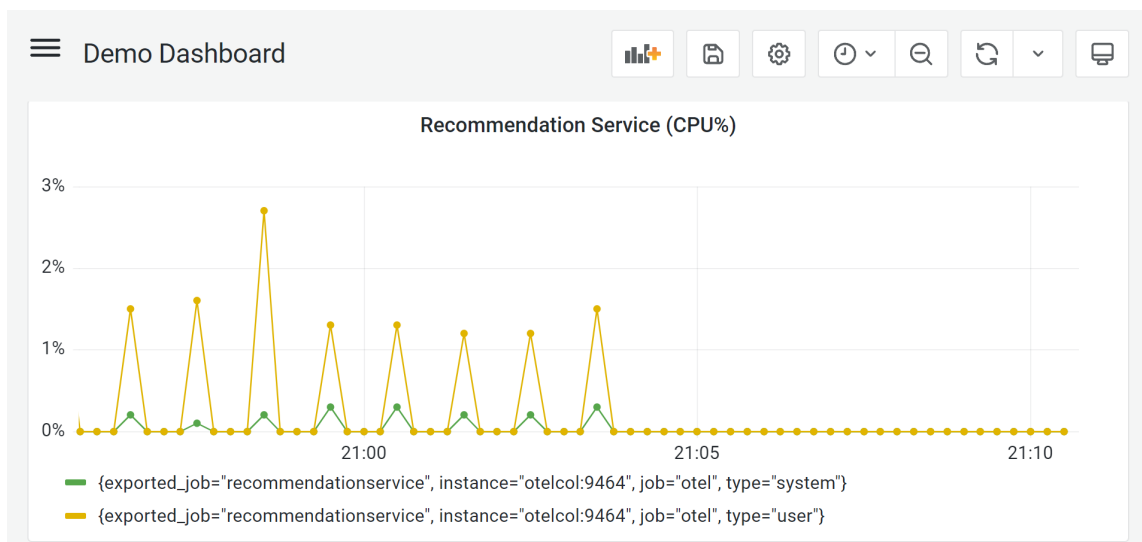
Demo Dashboard

Recommendation Service (CPU%)

3%
2%
1%
0%

21:00
21:05
21:10

{exported_job="recommendationservice", instance="otelcol:9464", job="otel", type="system"}
{exported_job="recommendationservice", instance="otelcol:9464", job="otel", type="user"}